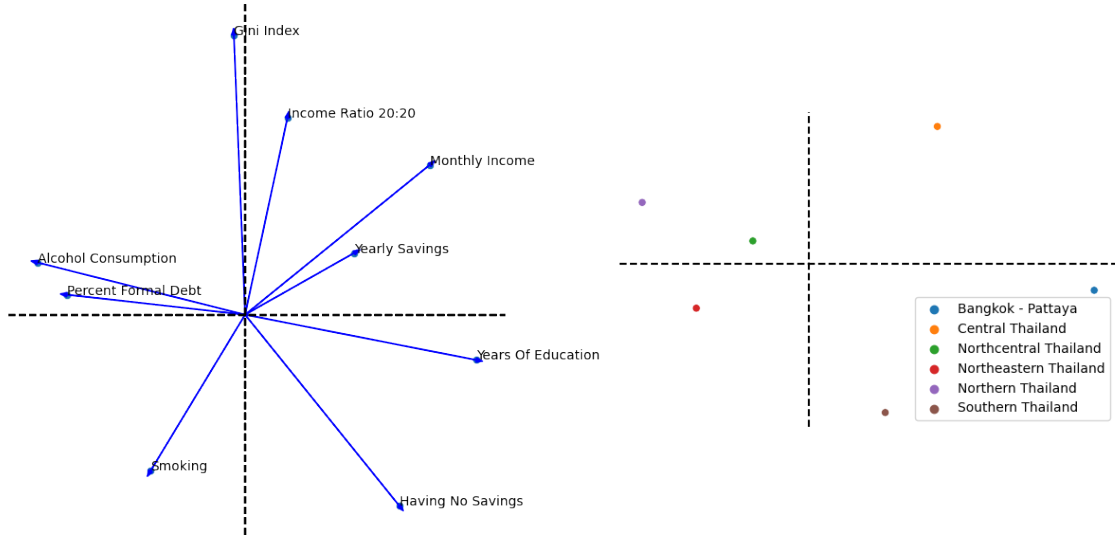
Gini Index

Income Ratio 20:20

Monthly Income

Yearly Savings

Alcohol Consumption

Percent Formal Debt

Years Of Education

Smoking

Having No Savings

Bangkok - Pattaya
Central Thailand
Northcentral Thailand
Northeastern Thailand
Northern Thailand
Southern Thailand